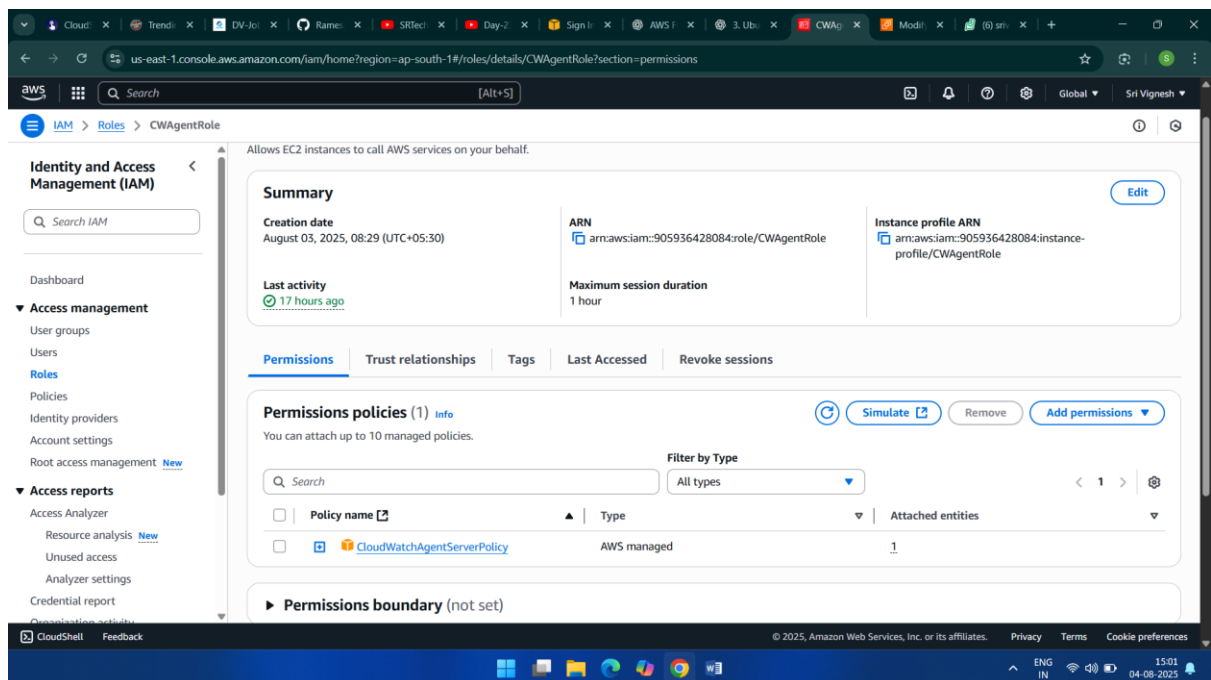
Cloud ✕ | Trendi ✕ | DV-Jol ✕ | Rame ✕ | SRTect ✕ | Day-2 ✕ | Sign I ✕ | AWS F ✕ | 3. Ubu ✕ | CWAg ✕ | Modifi ✕ | (6) sri ✕ | +

us-east-1.console.aws.amazon.com/iam/home?region=ap-south-1#/roles/details/CWAgentRole?section=permissions

aws | Search | [Alt+S] | Global ▼ | Sri Vignesh ▼

IAM > Roles > CWAgentRole

Identity and Access Management (IAM)

Search IAM

Dashboard

▼ Access management
User groups
Users
Roles
Policies
Identity providers
Account settings
Root access management New

▼ Access reports
Access Analyzer
Resource analysis New
Unused access
Analyzer settings
Credential report
Organization activity

Allows EC2 instances to call AWS services on your behalf.

Summary

Edit

Creation date
August 03, 2025, 08:29 (UTC+05:30)

ARN
arn:aws:iam::905936428084:role/CWAgentRole

Instance profile ARN
arn:aws:iam::905936428084:instance-profile/CWAgentRole

Last activity
17 hours ago

Maximum session duration
1 hour

Permissions | Trust relationships | Tags | Last Accessed | Revoke sessions

Permissions policies (1) Info

Simulate | Remove | Add permissions ▼

You can attach up to 10 managed policies.

Filter by Type

Search | All types ▼ | < 1 >

| Policy name | Type | Attached entities |
|---|---|---|
| CloudWatchAgentServerPolicy | AWS managed | 1 |

▶ Permissions boundary (not set)

CloudShell | Feedback

© 2025, Amazon Web Services, Inc. or its affiliates. | Privacy | Terms | Cookie preferences

ENG IN | 15:01 04-08-2025